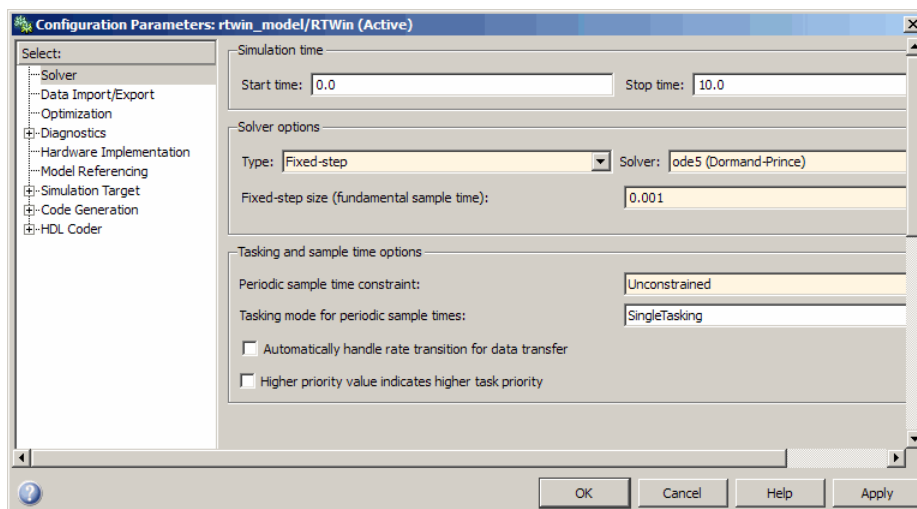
Configuration Parameters: rtwin_model/RTWin (Active)

Select:
Solver
Data Import/Export
Optimization
Diagnostics
Hardware Implementation
Model Referencing
Simulation Target
Code Generation
HDL Coder

Simulation time
Start time: 0.0
Stop time: 10.0

Solver options
Type: Fixed-step
Solver: ode5 (Dormand-Prince)
Fixed-step size (fundamental sample time): 0.001

Tasking and sample time options
Periodic sample time constraint: Unconstrained
Tasking mode for periodic sample times: SingleTasking
Automatically handle rate transition for data transfer
Higher priority value indicates higher task priority

OK
Cancel
Help
Apply